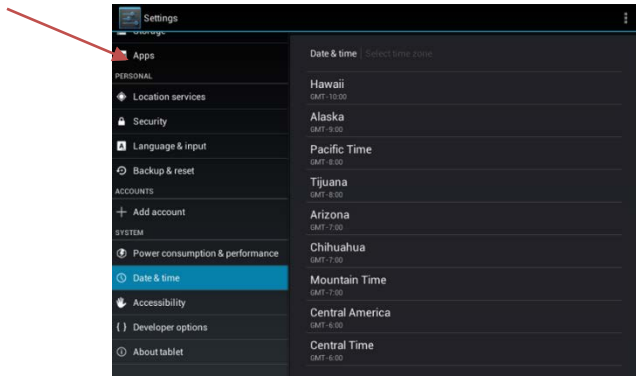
Settings

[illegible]

Apps

PERSONAL

Location services

Security

Language & input

Backup & reset

ACCOUNTS

+ Add account

SYSTEM

Power consumption & performance

Date & time

Accessibility

{ } Developer options

About tablet

Date & time | Select time zone

Hawaii
GMT-10:00

Alaska
GMT-9:00

Pacific Time
GMT-8:00

Tijuana
GMT-8:00

Arizona
GMT-7:00

Chihuahua
GMT-7:00

Mountain Time
GMT-7:00

Central America
GMT-6:00

Central Time
GMT-6:00